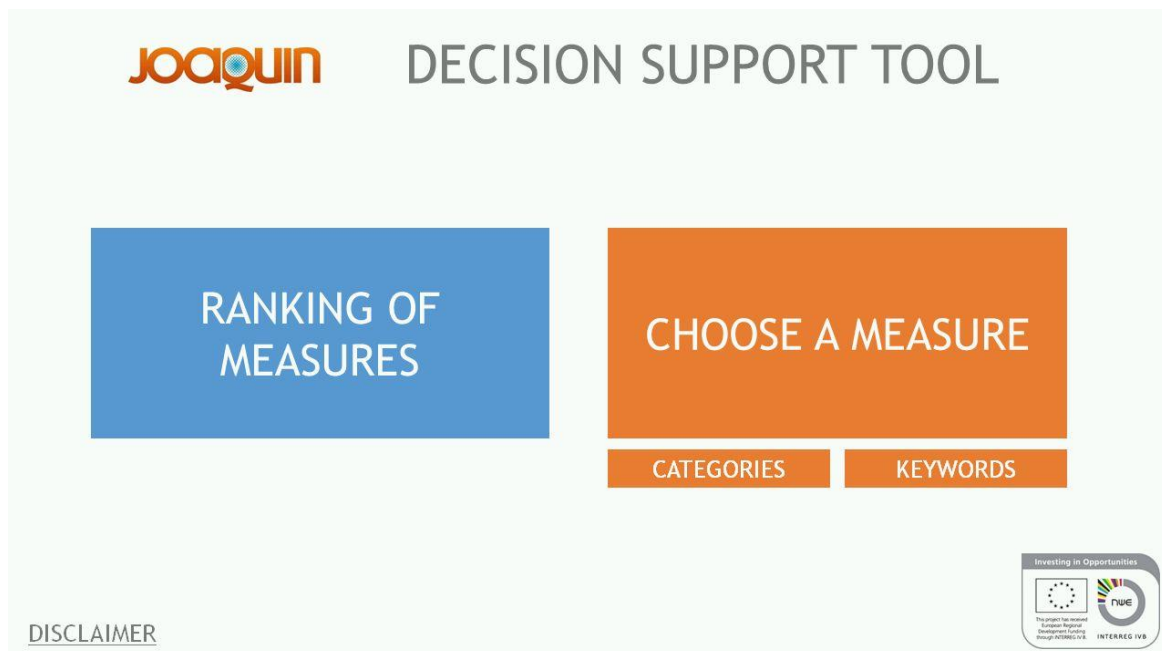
JOAQUIN DECISION SUPPORT TOOL

RANKING OF MEASURES

CHOOSE A MEASURE

CATEGORIES

KEYWORDS

DISCLAIMER

Investing in Opportunities

This project has received European Regional Development Funding through INTERREG IVB

nwe

INTERREG IVB